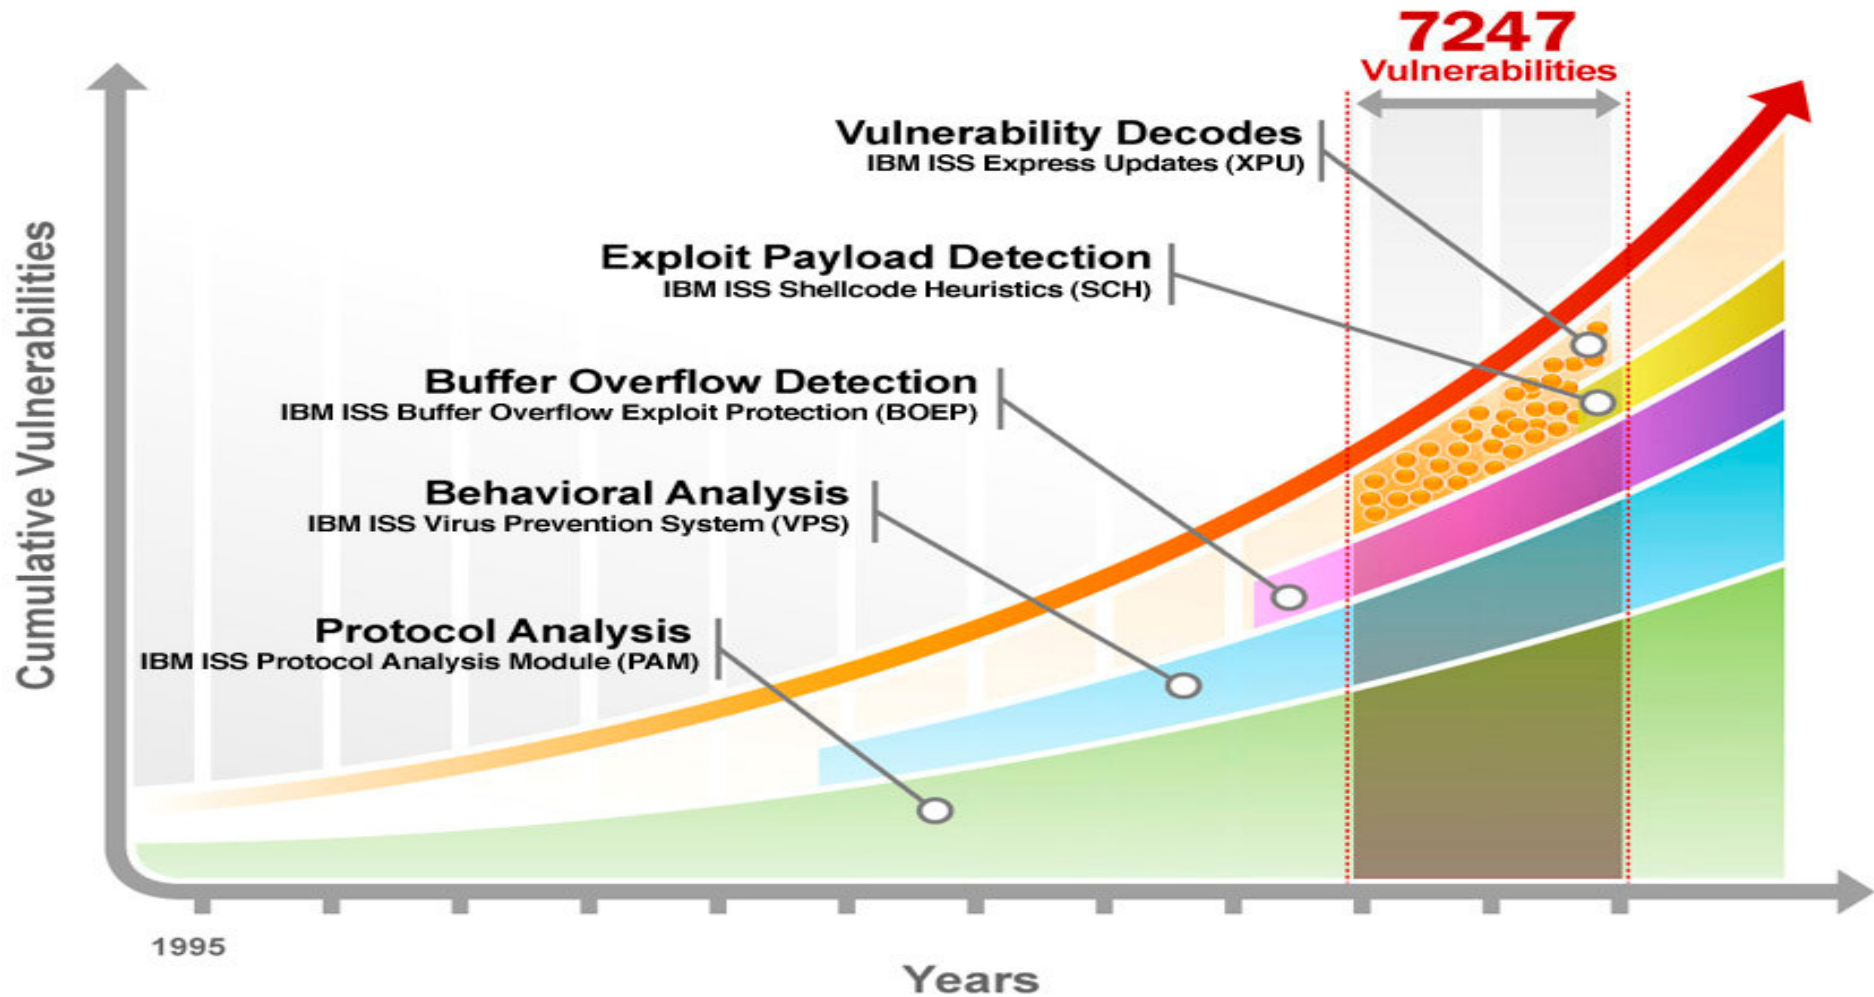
7247
Vulnerabilities

Vulnerability Decodes
IBM ISS Express Updates (XPU)

Exploit Payload Detection
IBM ISS Shellcode Heuristics (SCH)

Buffer Overflow Detection
IBM ISS Buffer Overflow Exploit Protection (BOEP)

Behavioral Analysis
IBM ISS Virus Prevention System (VPS)

Protocol Analysis
IBM ISS Protocol Analysis Module (PAM)

Cumulative Vulnerabilities

1995

Years